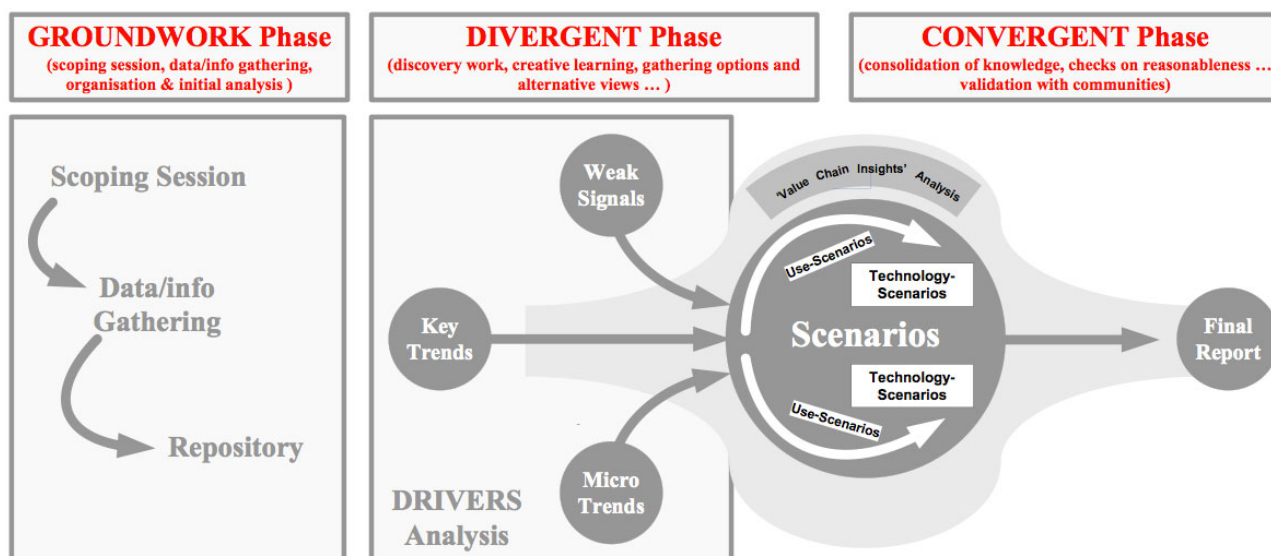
GROUNDWORK Phase
(scoping session, data/info gathering, organisation & initial analysis )

DIVERGENT Phase
(discovery work, creative learning, gathering options and alternative views … )

CONVERGENT Phase
(consolidation of knowledge, checks on reasonableness … validation with communities)

Scoping Session

Data/info Gathering

Repository

Weak Signals

Key Trends

Micro Trends

DRIVERS Analysis

'Value Chain Insights' Analysis

Use-Scenarios

Technology-Scenarios

Scenarios

Technology-Scenarios

Use-Scenarios

Final Report